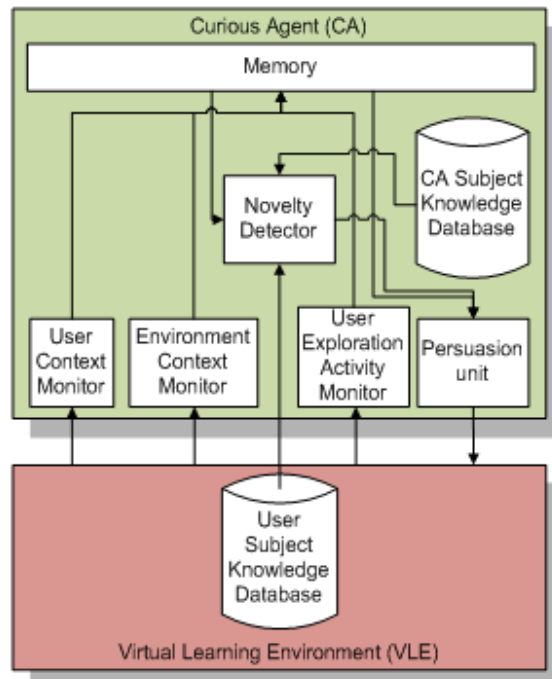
Curious Agent (CA)

Memory

Novelty Detector

CA Subject Knowledge Database

User Context Monitor

Environment Context Monitor

User Exploration Activity Monitor

Persuasion unit

User Subject Knowledge Database

Virtual Learning Environment (VLE)